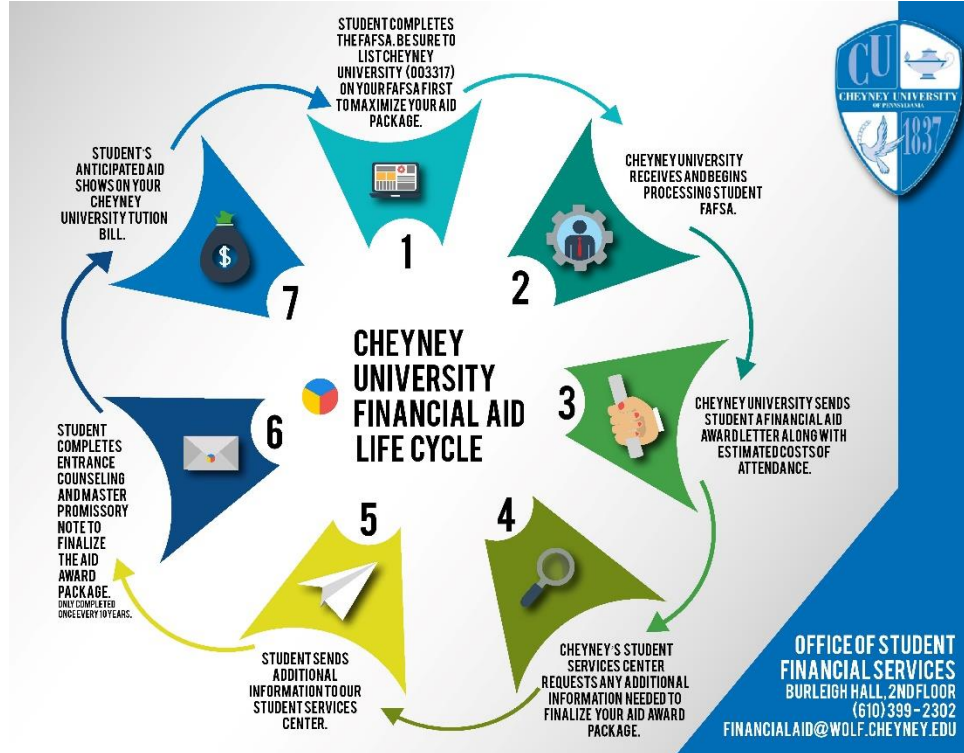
CU
CHEYNEY UNIVERSITY
OF PENNSYLVANIA
1837

CHEYNEY UNIVERSITY FINANCIAL AID LIFE CYCLE

1
STUDENT COMPLETES THE FAFSA. BE SURE TO LIST CHEYNEY UNIVERSITY (003317) ON YOUR FAFSA FIRST TO MAXIMIZE YOUR AID PACKAGE.

2
CHEYNEY UNIVERSITY RECEIVES AND BEGINS PROCESSING STUDENT FAFSA.

3
CHEYNEY UNIVERSITY SENDS STUDENT A FINANCIAL AID AWARD LETTER ALONG WITH ESTIMATED COSTS OF ATTENDANCE.

4
CHEYNEY'S STUDENT SERVICES CENTER REQUESTS ANY ADDITIONAL INFORMATION NEEDED TO FINALIZE YOUR AID AWARD PACKAGE.

5
STUDENT SENDS ADDITIONAL INFORMATION TO OUR STUDENT SERVICES CENTER.

6
STUDENT COMPLETES ENTRANCE COUNSELING AND MASTER PROMISSORY NOTE TO FINALIZE THE AID AWARD PACKAGE. ONLY COMPLETED ONCE EVERY 10 YEARS.

7
STUDENT'S ANTICIPATED AID SHOWS ON YOUR CHEYNEY UNIVERSITY TUTION BILL.

$

OFFICE OF STUDENT FINANCIAL SERVICES
BURLEIGH HALL, 2ND FLOOR
(610) 399-2302
FINANCIALAID@WOLF.CHEYNEY.EDU